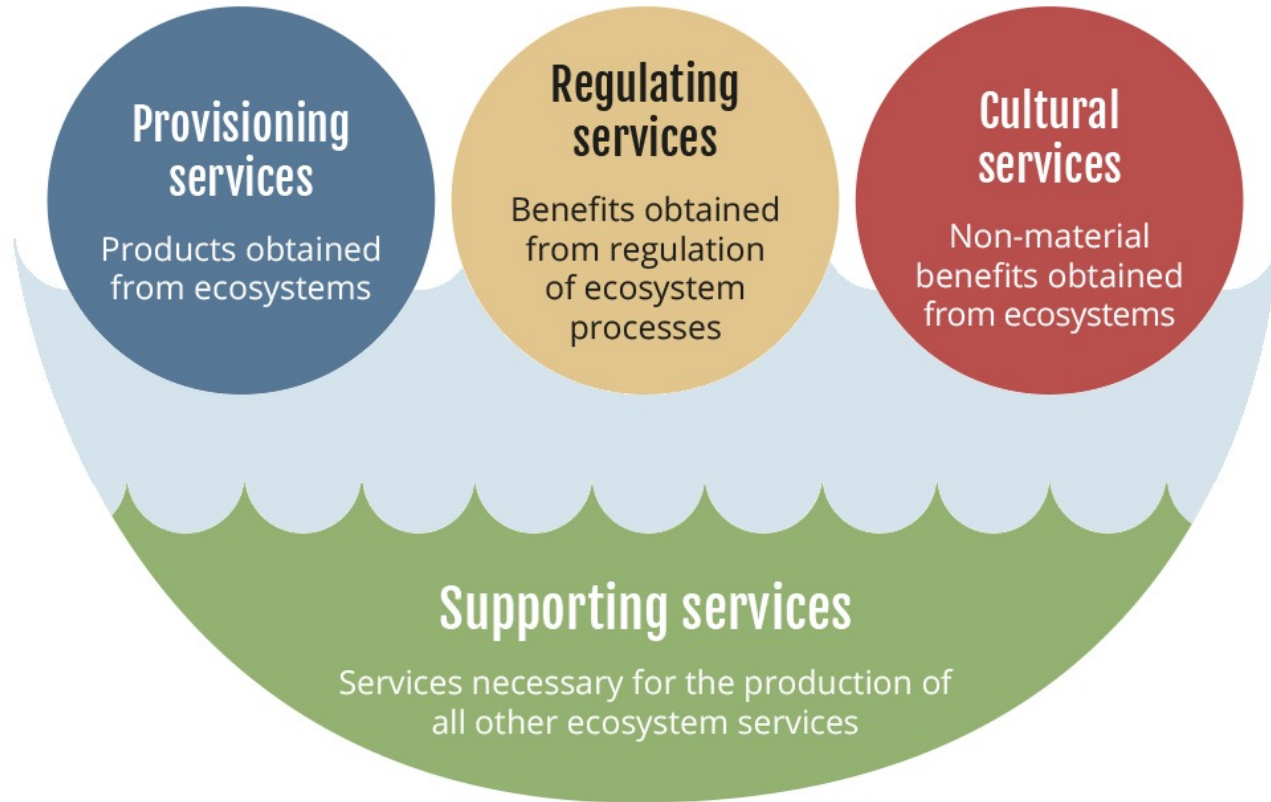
Provisioning services

Products obtained from ecosystems

Regulating services

Benefits obtained from regulation of ecosystem processes

Cultural services

Non-material benefits obtained from ecosystems

Supporting services

Services necessary for the production of all other ecosystem services